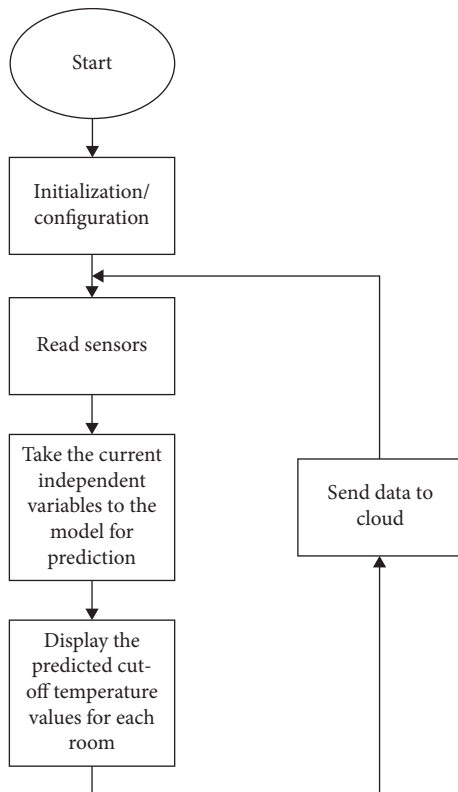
Start

Initialization/ configuration

Read sensors

Take the current independent variables to the model for prediction

Send data to cloud

Display the predicted cut-off temperature values for each room